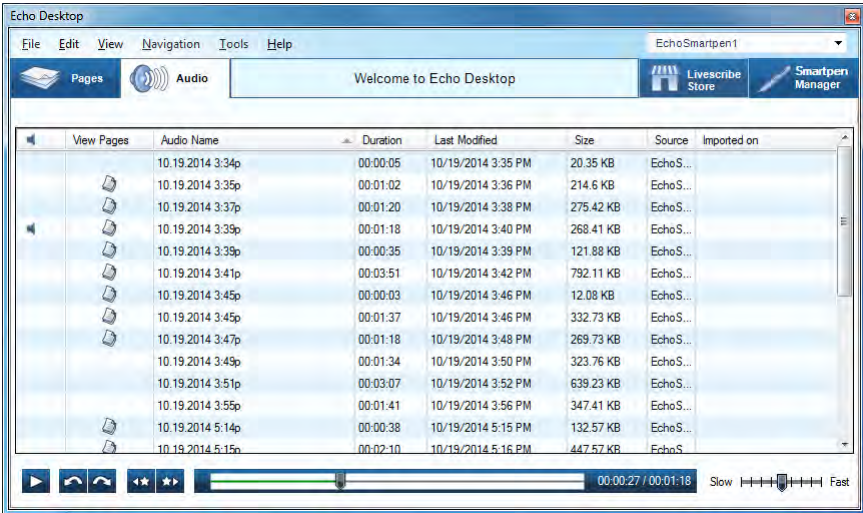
Echo Desktop

File Edit View Navigation Tools Help

EchoSmartpen1

Pages Audio Welcome to Echo Desktop Livescribe Store Smartpen Manager

| | View Pages | Audio Name | Duration | Last Modified | Size | Source | Imported on |
|---|---|---|---|---|---|---|---|
| | | 10.19.2014 3:34p | 00:00:05 | 10/19/2014 3:35 PM | 20.35 KB | EchoS... | |
| | | 10.19.2014 3:35p | 00:01:02 | 10/19/2014 3:36 PM | 214.6 KB | EchoS... | |
| | | 10.19.2014 3:37p | 00:01:20 | 10/19/2014 3:38 PM | 275.42 KB | EchoS... | |
| | | 10.19.2014 3:39p | 00:01:18 | 10/19/2014 3:40 PM | 268.41 KB | EchoS... | |
| | | 10.19.2014 3:39p | 00:00:35 | 10/19/2014 3:39 PM | 121.88 KB | EchoS... | |
| | | 10.19.2014 3:41p | 00:03:51 | 10/19/2014 3:42 PM | 792.11 KB | EchoS... | |
| | | 10.19.2014 3:45p | 00:00:03 | 10/19/2014 3:46 PM | 12.08 KB | EchoS... | |
| | | 10.19.2014 3:45p | 00:01:37 | 10/19/2014 3:46 PM | 332.73 KB | EchoS... | |
| | | 10.19.2014 3:47p | 00:01:18 | 10/19/2014 3:48 PM | 269.73 KB | EchoS... | |
| | | 10.19.2014 3:49p | 00:01:34 | 10/19/2014 3:50 PM | 323.76 KB | EchoS... | |
| | | 10.19.2014 3:51p | 00:03:07 | 10/19/2014 3:52 PM | 639.23 KB | EchoS... | |
| | | 10.19.2014 3:55p | 00:01:41 | 10/19/2014 3:56 PM | 347.41 KB | EchoS... | |
| | | 10.19.2014 5:14p | 00:00:38 | 10/19/2014 5:15 PM | 132.57 KB | EchoS... | |
| | | 10.19.2014 5:15p | 00:02:10 | 10/19/2014 5:16 PM | 447.57 KB | EchoS... | |

00:00:27 / 00:01:18 Slow Fast